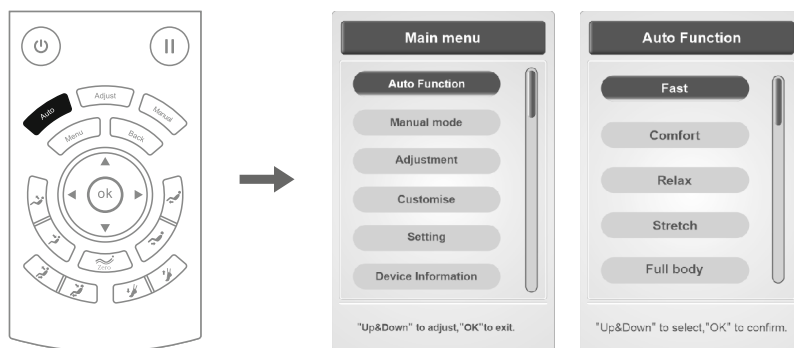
Auto
Adjust
Manual
Menu
Back
ok
Zero

Main menu
Auto Function
Manual mode
Adjustment
Customise
Setting
Device Information
"Up&Down" to adjust,"OK"to exit.

Auto Function
Fast
Comfort
Relax
Stretch
Full body
"Up&Down" to select,"OK" to confirm.